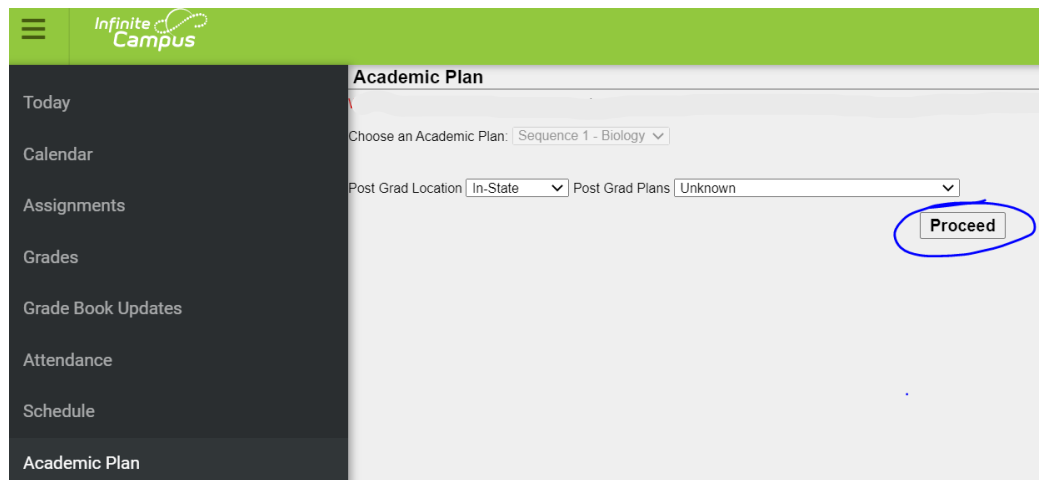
Infinite Campus

Today

Calendar

Assignments

Grades

Grade Book Updates

Attendance

Schedule

Academic Plan

Academic Plan

Choose an Academic Plan: Sequence 1 - Biology

Post Grad Location In-State Post Grad Plans Unknown

Proceed